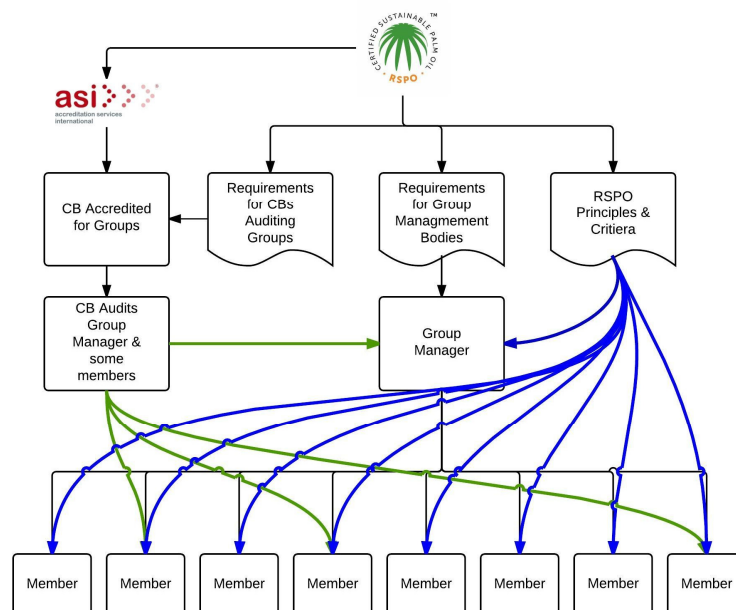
CERTIFIED SUSTAINABLE PALM OIL
RSPO
™

asi
accreditation services international

CB Accredited for Groups

Requirements for CBs Auditing Groups

Requirements for Group Managmement Bodies

RSPO Principles & Critiera

CB Audits Group Manager & some members

Group Manager

Member

Member

Member

Member

Member

Member

Member

Member